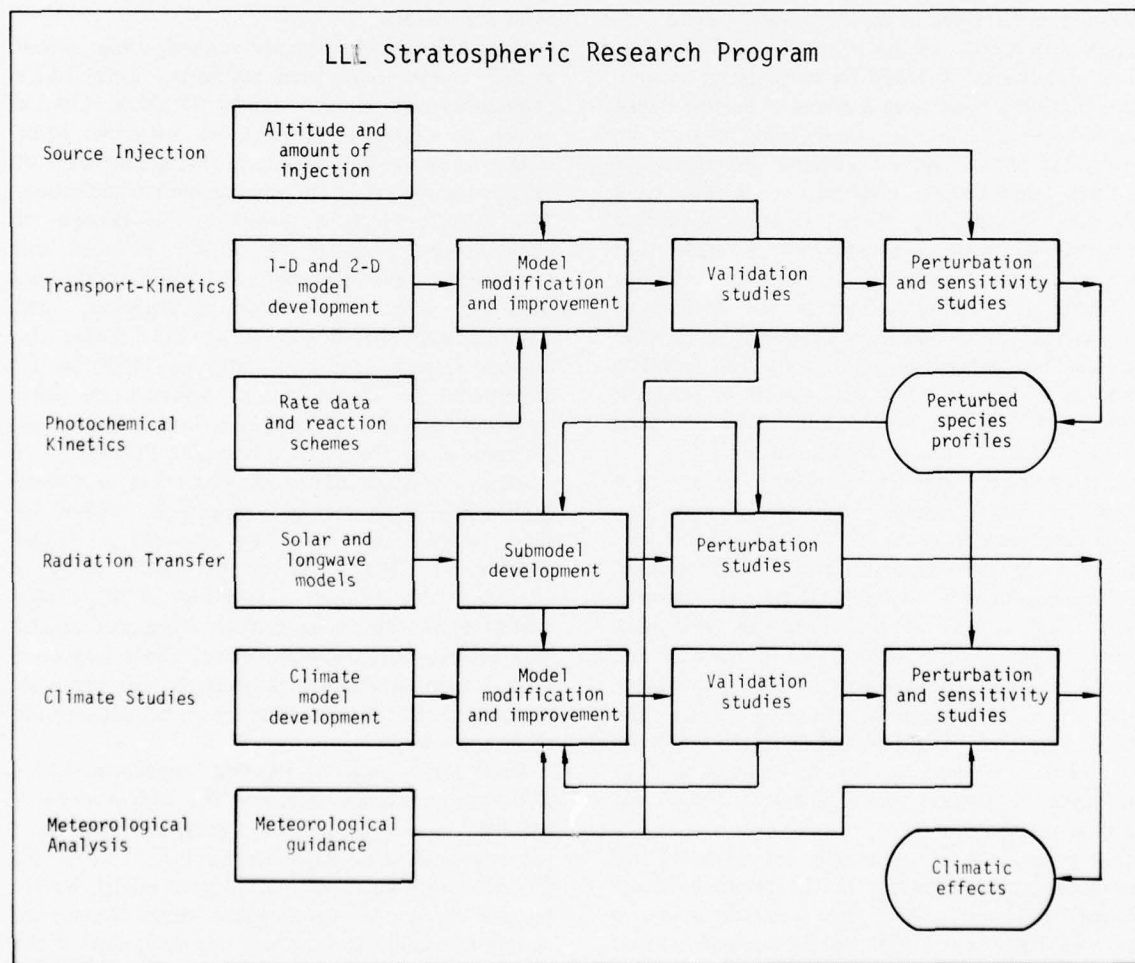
LLL Stratospheric Research Program

Source Injection

Altitude and amount of injection

Transport-Kinetics

1-D and 2-D model development

Model modification and improvement

Validation studies

Perturbation and sensitivity studies

Photochemical Kinetics

Rate data and reaction schemes

Perturbed species profiles

Radiation Transfer

Solar and longwave models

Submodel development

Perturbation studies

Climate Studies

Climate model development

Model modification and improvement

Validation studies

Perturbation and sensitivity studies

Meteorological Analysis

Meteorological guidance

Climatic effects